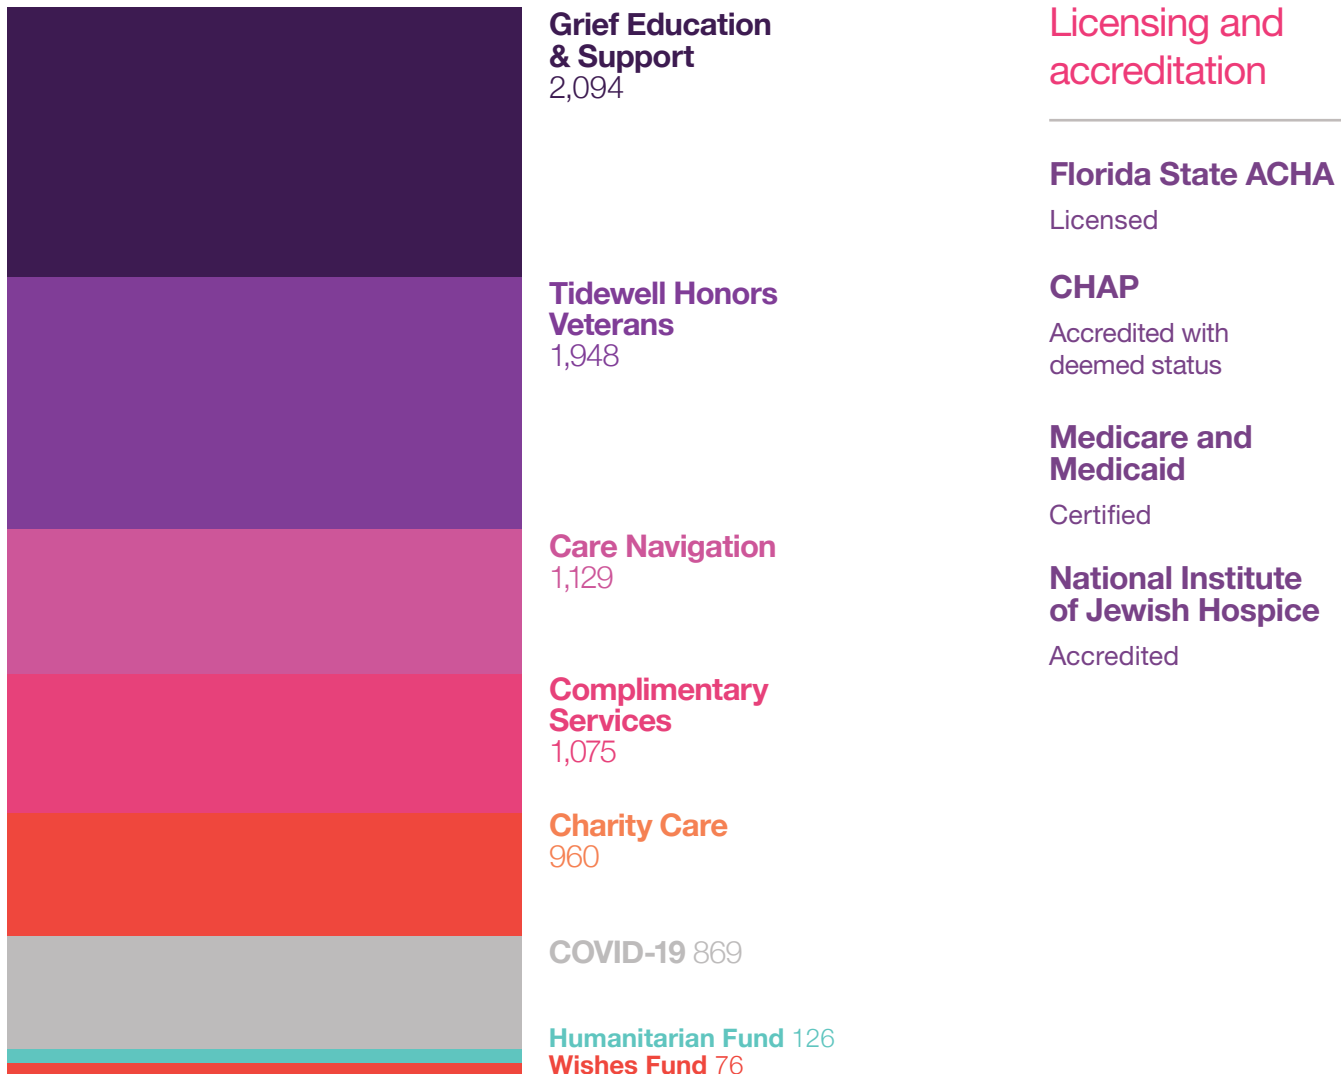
Grief Education & Support
2,094

Tidewell Honors Veterans
1,948

Care Navigation
1,129

Complimentary Services
1,075

Charity Care
960

COVID-19 869

Humanitarian Fund 126
Wishes Fund 76

Licensing and accreditation

Florida State ACHA
Licensed

CHAP
Accredited with deemed status

Medicare and Medicaid
Certified

National Institute of Jewish Hospice
Accredited